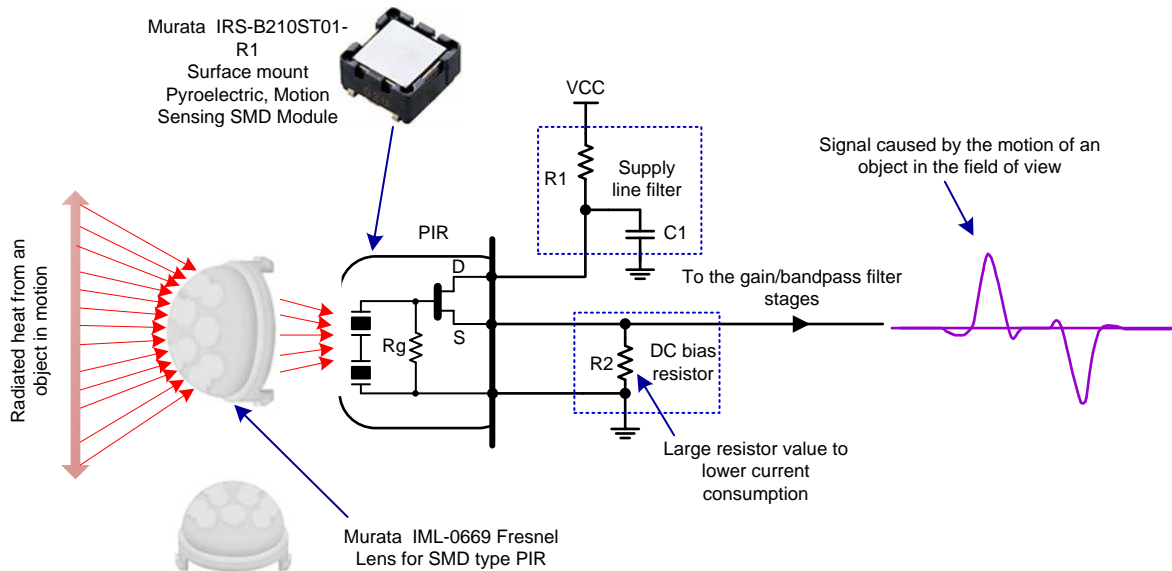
Murata IRS-B210ST01-R1
Surface mount
Pyroelectric, Motion
Sensing SMD Module

VCC

R1

Supply line filter

C1

Signal caused by the motion of an object in the field of view

Radiated heat from an object in motion

PIR

D

S

Rg

To the gain/bandpass filter stages

R2

DC bias resistor

Large resistor value to lower current consumption

Murata IML-0669 Fresnel Lens for SMD type PIR